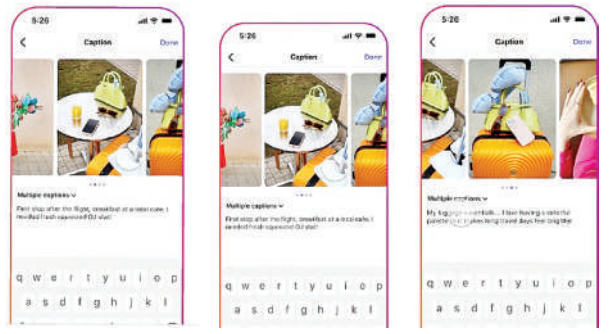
5:26

Caption

Done

Multiple captions ⌄

First stop after the flight, breakfast at a local cafe. I needed fresh squeezed OJ stat!

q w e r t y u i o p

a s d f g h j k l

5:26

Caption

Done

Multiple captions ⌄

First stop after the flight, breakfast at a local cafe. I needed fresh squeezed OJ stat!

q w e r t y u i o p

a s d f g h j k l

5:26

Caption

Done

Multiple captions ⌄

My luggage is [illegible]... I love having a colorful palette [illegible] makes long travel days feel brighter

q w e r t y u i o p

a s d f g h j k l